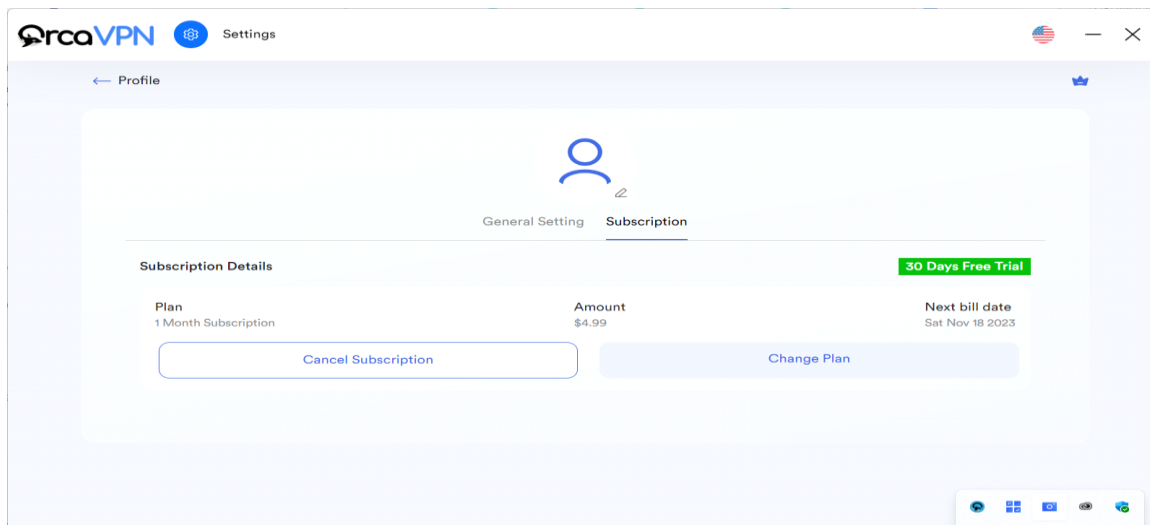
OrcaVPN Settings

← Profile

General Setting Subscription

Subscription Details

30 Days Free Trial

Plan
1 Month Subscription

Amount
$4.99

Next bill date
Sat Nov 18 2023

Cancel Subscription

Change Plan